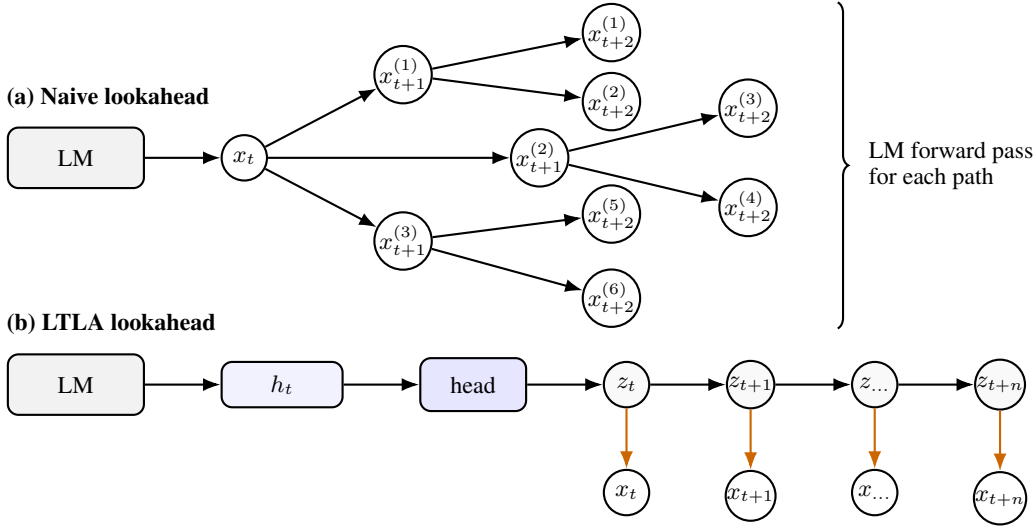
(a) Naive lookahead

LM

$x_t$

$x_{t+1}^{(1)}$

$x_{t+2}^{(1)}$

$x_{t+2}^{(2)}$

$x_{t+1}^{(2)}$

$x_{t+2}^{(3)}$

$x_{t+2}^{(4)}$

$x_{t+1}^{(3)}$

$x_{t+2}^{(5)}$

$x_{t+2}^{(6)}$

LM forward pass for each path

(b) LTLA lookahead

LM

$h_t$

head

$z_t$

$z_{t+1}$

$z_{\dots}$

$z_{t+n}$

$x_t$

$x_{t+1}$

$x_{\dots}$

$x_{t+n}$